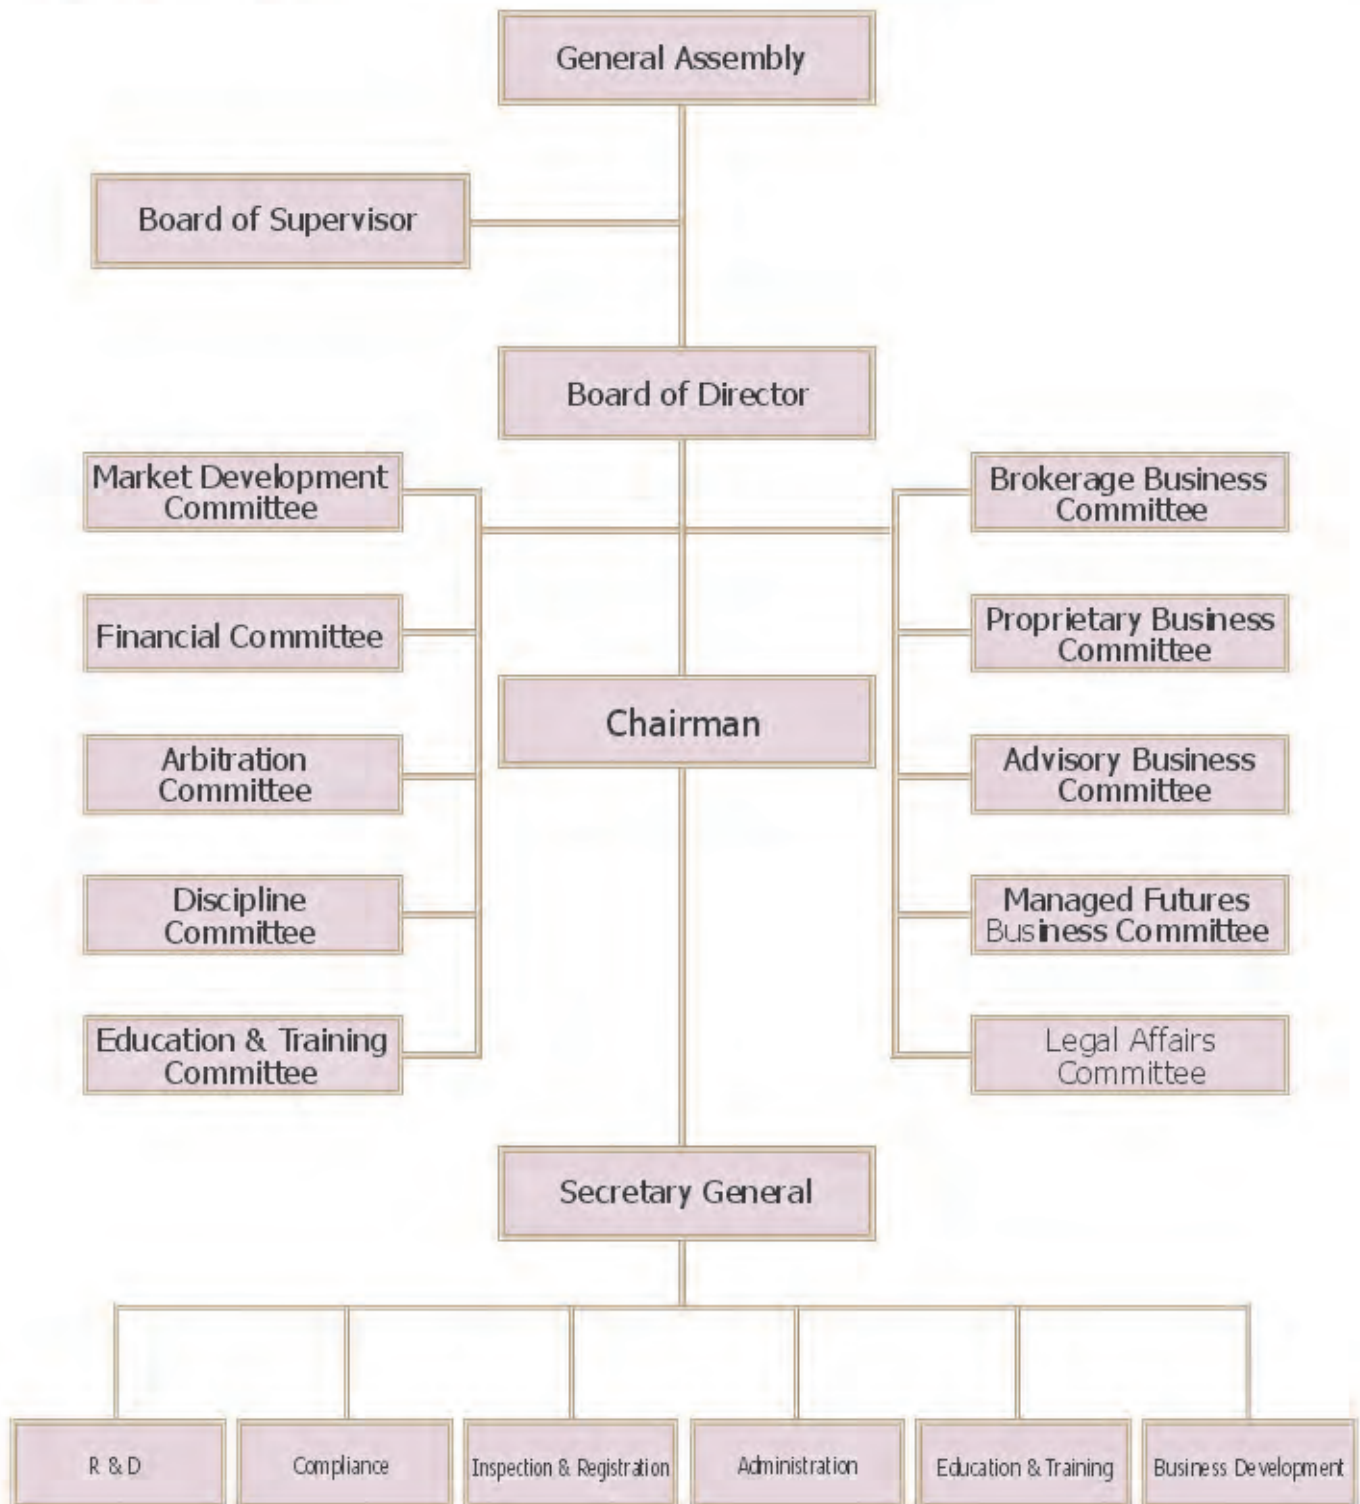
General Assembly

Board of Supervisor

Board of Director

Market Development Committee

Financial Committee

Arbitration Committee

Discipline Committee

Education & Training Committee

Brokerage Business Committee

Proprietary Business Committee

Advisory Business Committee

Managed Futures Business Committee

Legal Affairs Committee

Chairman

Secretary General

R & D

Compliance

Inspection & Registration

Administration

Education & Training

Business Development